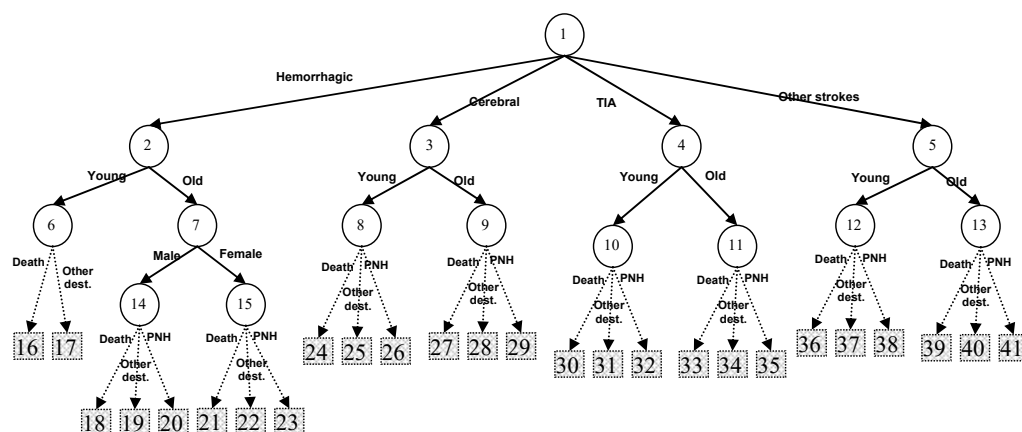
1

Hemorrhagic
Cerebral
TIA
Other strokes

2
3
4
5

Young
Old
Young
Old
Young
Old
Young
Old

6
7
8
9
10
11
12
13

Death
Other dest.

Male
Female

14
15

Death
PNH
Other dest.

16
17
18
19
20
21
22
23
24
25
26
27
28
29
30
31
32
33
34
35
36
37
38
39
40
41